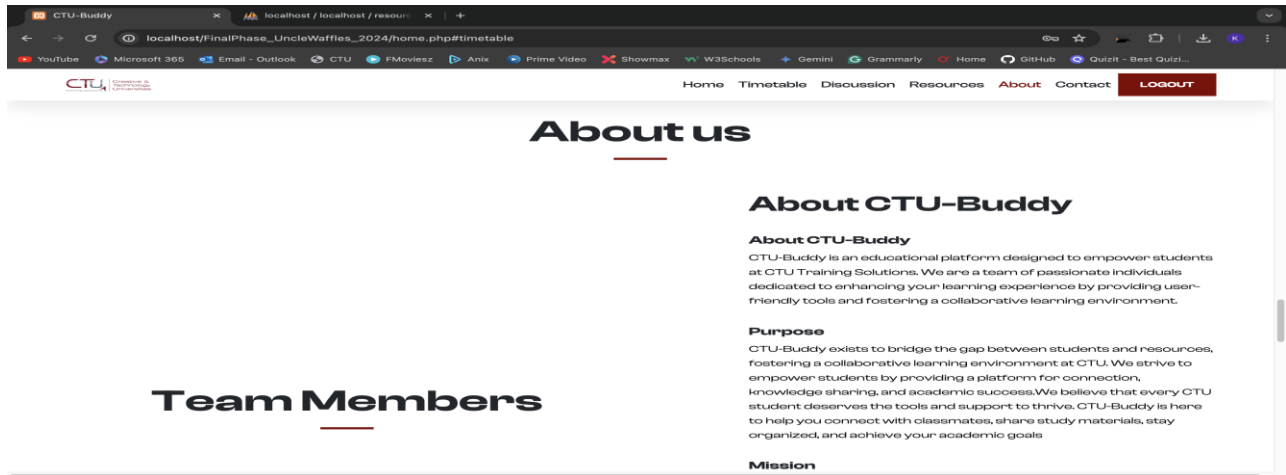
CTU-Buddy × localhost / localhost / resourc ×

localhost/FinalPhase_UncleWaffles_2024/home.php#timetable

YouTube Microsoft 365 Email - Outlook CTU FMoviesz Anix Prime Video Showmax W3Schools Gemini Grammarly Home GitHub Quizit - Best Quizi...

CTU Creative & Technology University

Home Timetable Discussion Resources About Contact LOGOUT

About us

About CTU-Buddy

About CTU-Buddy

CTU-Buddy is an educational platform designed to empower students at CTU Training Solutions. We are a team of passionate individuals dedicated to enhancing your learning experience by providing user-friendly tools and fostering a collaborative learning environment.

Purpose

CTU-Buddy exists to bridge the gap between students and resources, fostering a collaborative learning environment at CTU. We strive to empower students by providing a platform for connection, knowledge sharing, and academic success.We believe that every CTU student deserves the tools and support to thrive. CTU-Buddy is here to help you connect with classmates, share study materials, stay organized, and achieve your academic goals

Mission

Team Members